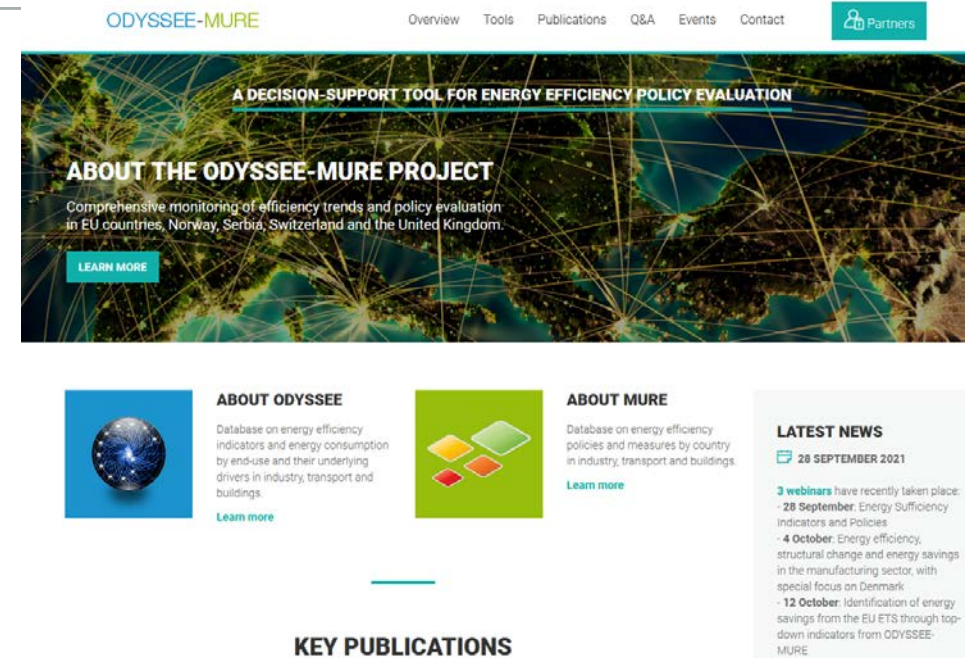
ODYSSEE-MURE

Overview Tools Publications Q&A Events Contact Partners

A DECISION-SUPPORT TOOL FOR ENERGY EFFICIENCY POLICY EVALUATION

ABOUT THE ODYSSEE-MURE PROJECT

Comprehensive monitoring of efficiency trends and policy evaluation in EU countries, Norway, Serbia, Switzerland and the United Kingdom.

LEARN MORE

ABOUT ODYSSEE

Database on energy efficiency indicators and energy consumption by end-use and their underlying drivers in industry, transport and buildings.

Learn more

ABOUT MURE

Database on energy efficiency policies and measures by country in industry, transport and buildings.

Learn more

LATEST NEWS

28 SEPTEMBER 2021

3 webinars have recently taken place:
- 28 September: Energy Sufficiency Indicators and Policies
- 4 October: Energy efficiency, structural change and energy savings in the manufacturing sector, with special focus on Denmark
- 12 October: Identification of energy savings from the EU ETS through top-down indicators from ODYSSEE-MURE

KEY PUBLICATIONS